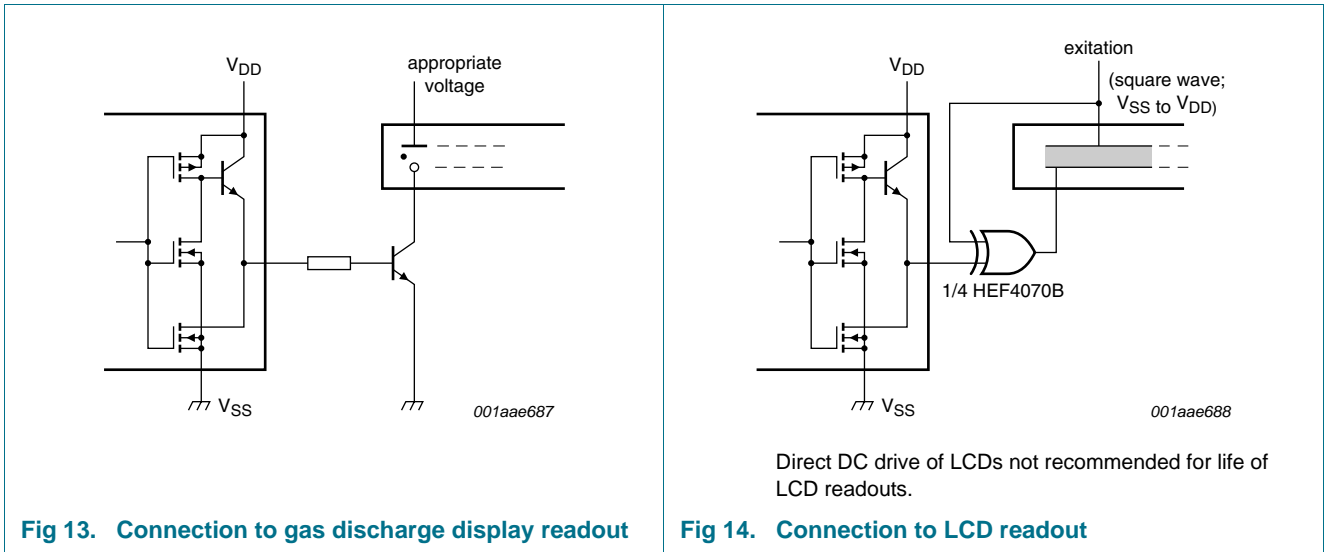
$V_{DD}$

appropriate voltage

$V_{SS}$

001aae687

Fig 13. Connection to gas discharge display readout

$V_{DD}$

exitation

(square wave; $V_{SS}$ to $V_{DD}$)

1/4 HEF4070B

$V_{SS}$

001aae688

Direct DC drive of LCDs not recommended for life of LCD readouts.

Fig 14. Connection to LCD readout